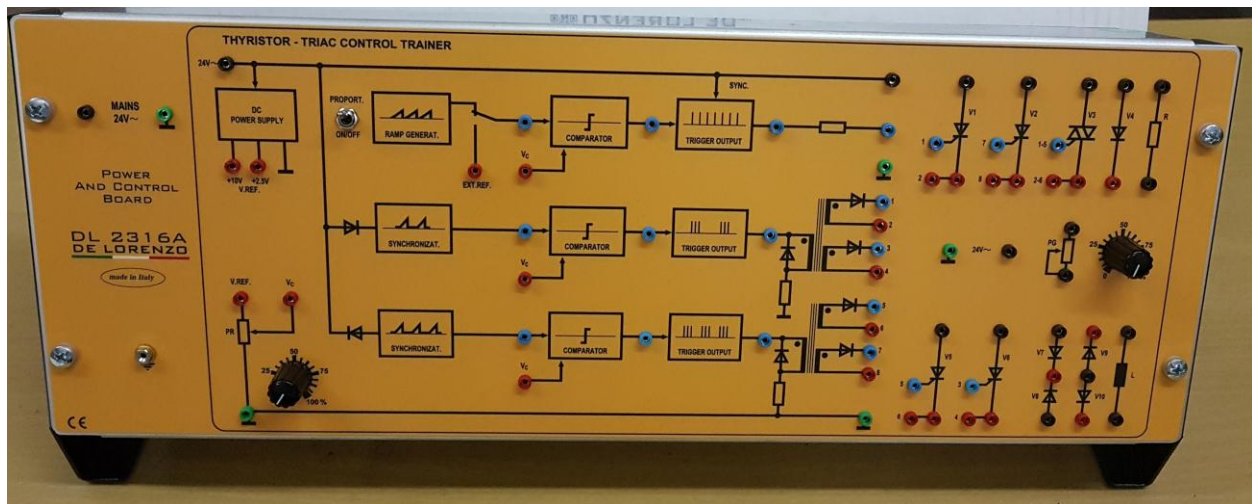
DE LORENZO

THYRISTOR - TRIAC CONTROL TRAINER

MAINS
24V~

POWER
AND CONTROL
BOARD

DL 2316A
DE LORENZO

made in Italy

CE

24V~

DC
POWER SUPPLY

+10V
+2.5V
V.REF.

PROPORT.
ON/OFF

RAMP GENERAT.

EXT.REF.

$V_C$

COMPARATOR

TRIGGER OUTPUT

SYNC.

SYNCHRONIZAT.

$V_C$

COMPARATOR

TRIGGER OUTPUT

SYNCHRONIZAT.

$V_C$

COMPARATOR

TRIGGER OUTPUT

V.REF.

$V_C$

PR

50
25
75
100 %

1
2
3
4
5
6
7
8

V1
V2
V3
V4
R

1
7
1-5
2
8
2-6

24V~

PG

50
25
75

V5
V6
V7
V9
V8
V10
L

5
3
6
4